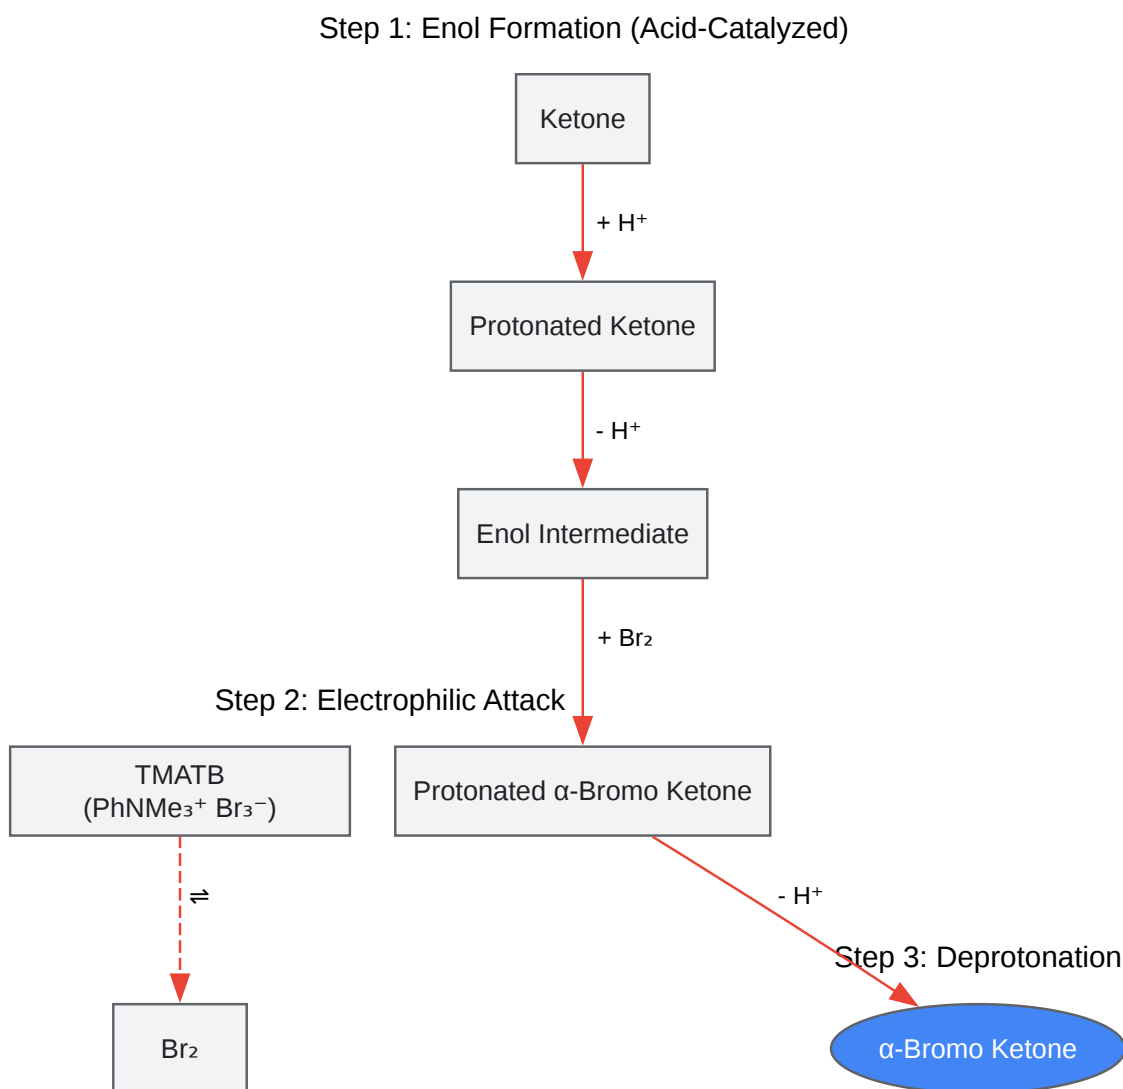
Step 1: Enol Formation (Acid-Catalyzed)

Ketone

+ $H^+$

Protonated Ketone

- $H^+$

Enol Intermediate

+ $Br_2$

Step 2: Electrophilic Attack

TMATB
($PhNMe_3^+$ $Br_3^-$)

Protonated α-Bromo Ketone

⇌

- $H^+$

Step 3: Deprotonation

$Br_2$

α-Bromo Ketone